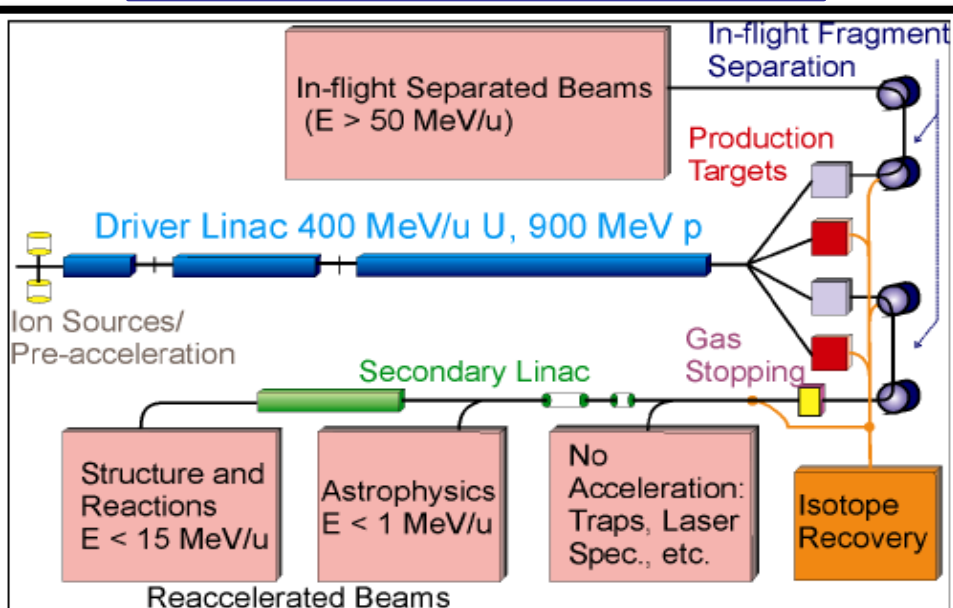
In-flight Fragment Separation

In-flight Separated Beams (E > 50 MeV/u)

Production Targets

Driver Linac 400 MeV/u U, 900 MeV p

Ion Sources/ Pre-acceleration

Gas Stopping

Secondary Linac

Structure and Reactions E < 15 MeV/u

Astrophysics E < 1 MeV/u

No Acceleration: Traps, Laser Spec., etc.

Isotope Recovery

Reaccelerated Beams